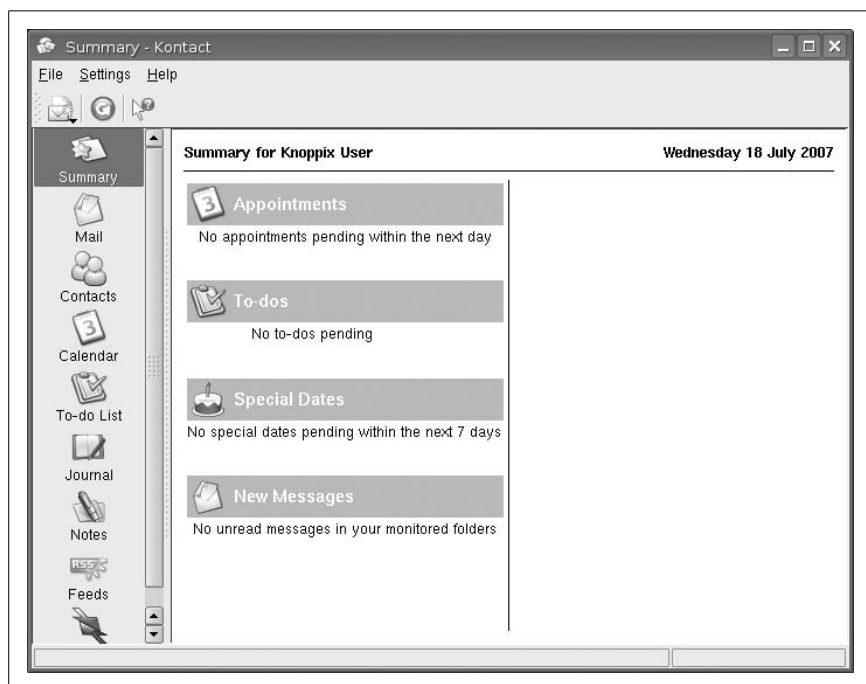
Summary - Kontact

File Settings Help

Summary

Mail

Contacts

Calendar

To-do List

Journal

Notes

RSS

Feeds

Summary for Knoppix User

Wednesday 18 July 2007

3 Appointments

No appointments pending within the next day

To-dos

No to-dos pending

Special Dates

No special dates pending within the next 7 days

New Messages

No unread messages in your monitored folders